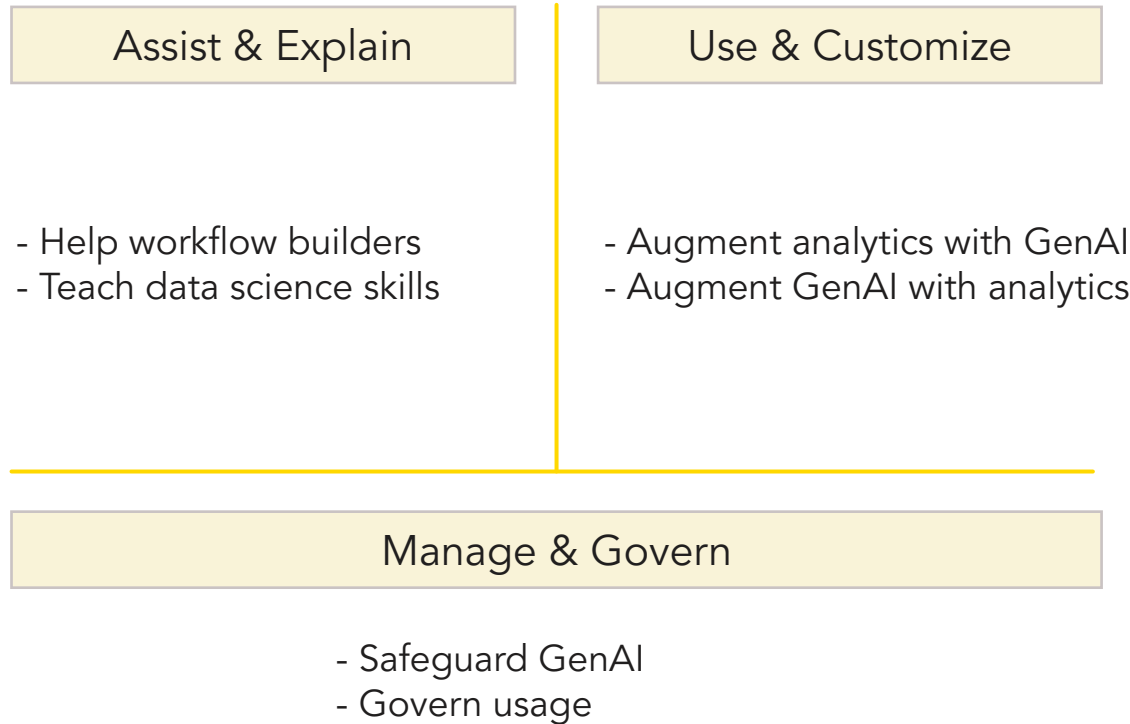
Assist & Explain

- Help workflow builders
- Teach data science skills

Use & Customize

- Augment analytics with GenAI
- Augment GenAI with analytics

Manage & Govern

- Safeguard GenAI
- Govern usage